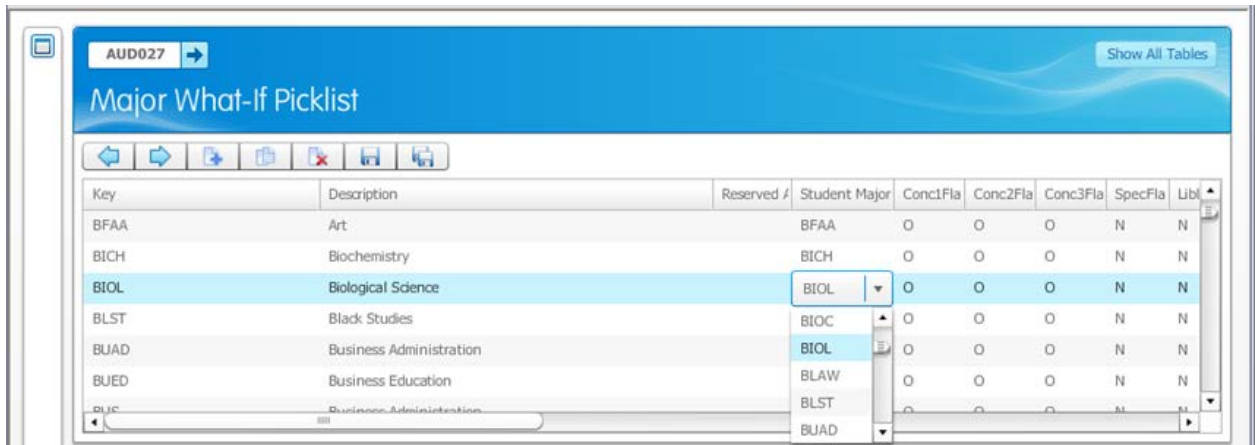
AUD027

Major What-If Picklist

Show All Tables

| Key | Description | Reserved A | Student Major | Conc1Fla | Conc2Fla | Conc3Fla | SpecFla | Libl |
|---|---|---|---|---|---|---|---|---|
| BFAA | Art | | BFAA | O | O | O | N | N |
| BICH | Biochemistry | | BICH | O | O | O | N | N |
| BIOL | Biological Science | | BIOL | O | O | O | N | N |
| BLST | Black Studies | | | O | O | O | N | N |
| BUAD | Business Administration | | | O | O | O | N | N |
| BUED | Business Education | | | O | O | O | N | N |
| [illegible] | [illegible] | | | | | | | |

BIOC
BIOL
BLAW
BLST
BUAD